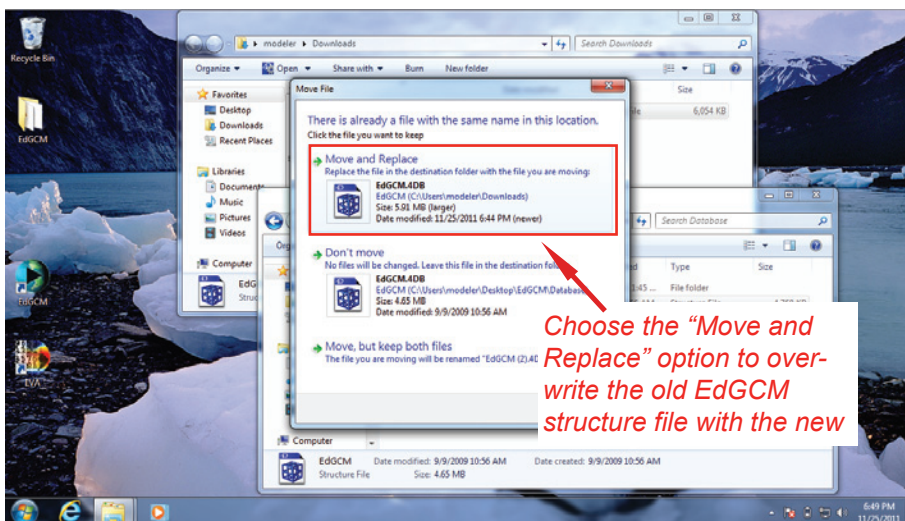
Recycle Bin

EdGCM

EdGCM

EVA

modeler ▸ Downloads

Search Downloads

Organize ▾ Open ▾ Share with ▾ Burn New folder

Favorites
Desktop
Downloads
Recent Places

Libraries
Documents
Music
Pictures
Videos

Computer

EdG
Structu

Size
6,054 KB

Move File

There is already a file with the same name in this location.
Click the file you want to keep

Move and Replace
Replace the file in the destination folder with the file you are moving:
EdGCM.4DB
EdGCM (C:\Users\modeler\Downloads)
Size: 5.91 MB (larger)
Date modified: 11/25/2011 6:44 PM (newer)

Don't move
No files will be changed. Leave this file in the destination fold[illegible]
EdGCM.4DB
EdGCM (C:\Users\modeler\Desktop\EdGCM\Database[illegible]
Size: 4.65 MB
Date modified: 9/9/2009 10:56 AM

Move, but keep both files
The file you are moving will be renamed "EdGCM (2).4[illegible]

Search Database

Type
File folder

Size

Computer

EdGCM Date modified: 9/9/2009 10:56 AM Date created: 9/9/2009 10:56 AM
Structure File Size: 4.65 MB

Choose the "Move and Replace" option to overwrite the old EdGCM structure file with the new

6:49 PM
11/25/2011